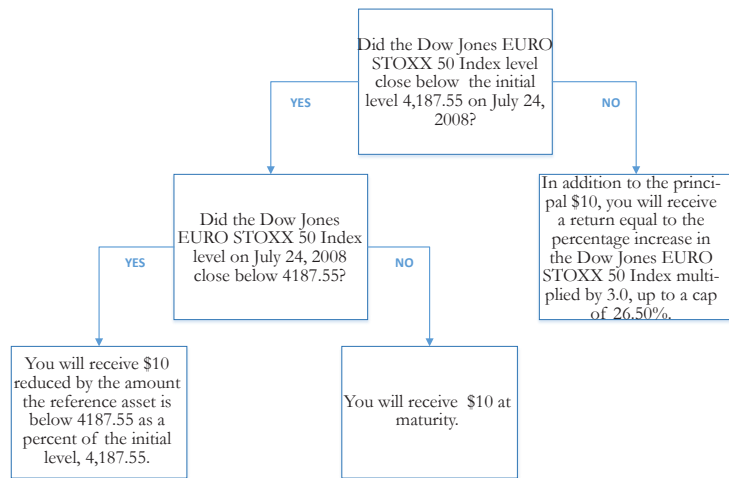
Did the Dow Jones EURO STOXX 50 Index level close below the initial level 4,187.55 on July 24, 2008?

YES

NO

Did the Dow Jones EURO STOXX 50 Index level on July 24, 2008 close below 4187.55?

In addition to the principal $10, you will receive a return equal to the percentage increase in the Dow Jones EURO STOXX 50 Index multiplied by 3.0, up to a cap of 26.50%.

YES

NO

You will receive $10 reduced by the amount the reference asset is below 4187.55 as a percent of the initial level, 4,187.55.

You will receive $10 at maturity.